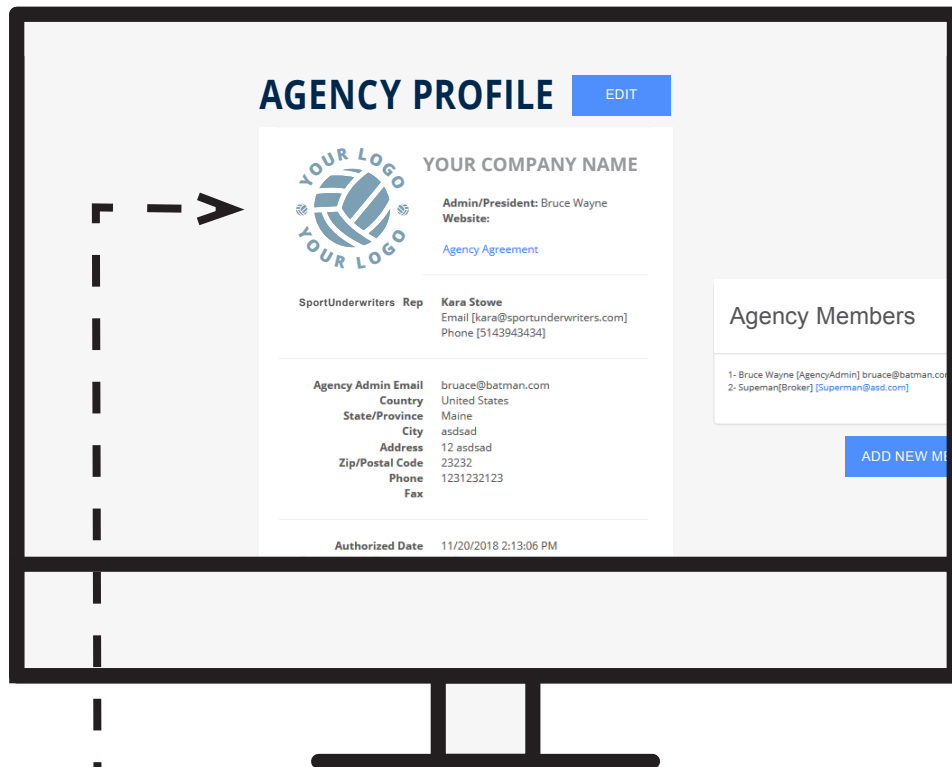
AGENCY PROFILE

EDIT

YOUR LOGO
YOUR LOGO

YOUR COMPANY NAME

Admin/President: Bruce Wayne
Website:

Agency Agreement

SportUnderwriters Rep

Kara Stowe
Email [kara@sportunderwriters.com]
Phone [5143943434]

| | |
|---|---|
| Agency Admin Email | bruace@batman.com |
| Country | United States |
| State/Province | Maine |
| City | asdsad |
| Address | 12 asdsad |
| Zip/Postal Code | 23232 |
| Phone | 1231232123 |
| Fax | |

Authorized Date 11/20/2018 2:13:06 PM

Agency Members

1- Bruce Wayne [AgencyAdmin] bruace@batman.co
2- Supeman[Broker] [Superman@asd.com]

ADD NEW ME